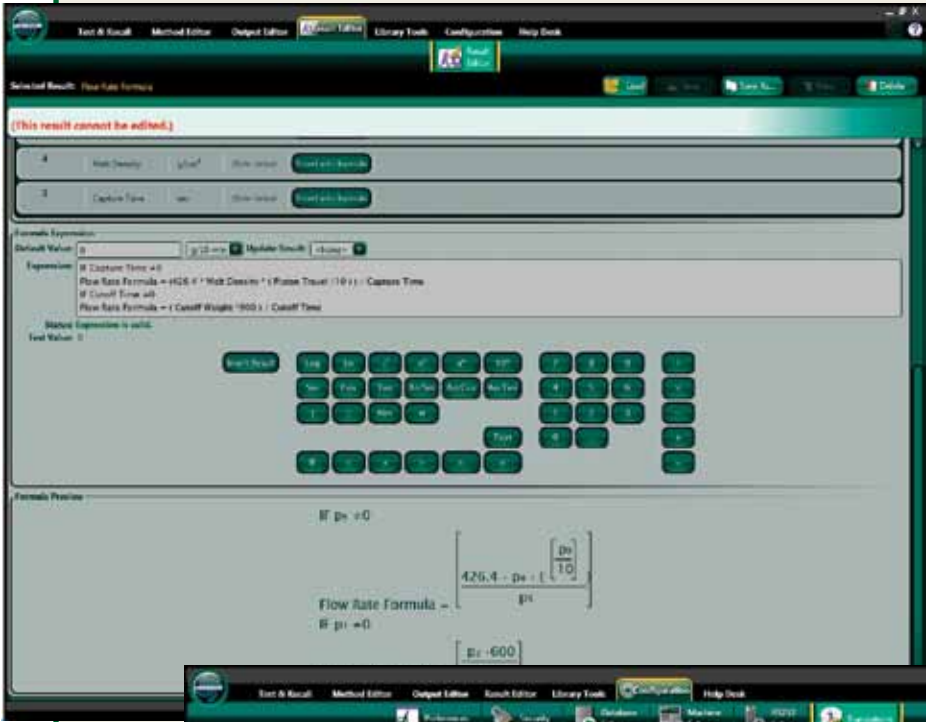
Test & Result Method Editor Output Editor Result Editor Library Tools Configuration Help Desk

Result Editor

Selected Result: Flow Rate Formula

Load Save Save As Delete

(This result cannot be edited.)

4 Melt Density g/cm³ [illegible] Insert into Formula

3 Capture Time sec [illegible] Insert into Formula

Formula Expression

Default Value: 0 g/10 min Update Result: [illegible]

Expression: If Capture Time <> 0
Flow Rate Formula = (426.4 * Melt Density * ( Piston Travel / 10 ) ) / Capture Time
If Cutoff Time <> 0
Flow Rate Formula = ( Cutoff Weight * 600 ) / Cutoff Time

Status: Expression is valid.
Test Value: 0

Insert Result Log Ln

Formula Preview

If $p_3 \neq 0$

$$\text{Flow Rate Formula} = \left[\frac{426.4 \cdot p_4 \cdot \left(\left[\frac{p_2}{10}\right]\right)}{p_3}\right]$$

If $p_1 \neq 0$

$[p_2 \cdot 600]$

Test & Result Method Editor Output Editor Result Editor Library Tools Configuration Help Desk

Preferences Security Database Machine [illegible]